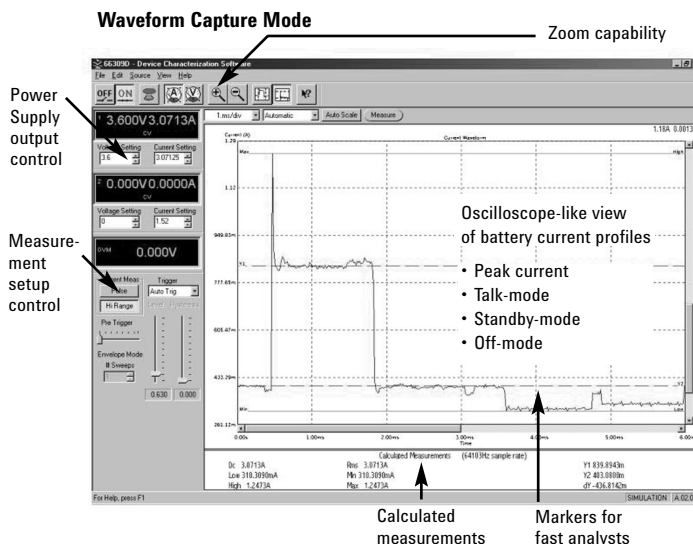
Waveform Capture Mode

Zoom capability

66309D - Device Characterization Software

File Edit Source View Help

OFF ON

Power Supply output control

3.600V 3.0713A
CV

Voltage Setting 3.6
Current Setting 3.07125

0.000V 0.0000A
CV

Voltage Setting 0
Current Setting 1.52

DVM 0.000V

Measurement setup control

Current Meas
Hi Range

Trigger
Auto Trig

Pre Trigger

Envelope Mode
# Sweeps

0.630 0.000

1.ms/div Automatic Auto Scale Measure

Current (A)
1.29
Current Waveform
1.18A 0.0013

Max
High
1.12
949.83m
Y1
777.65m
605.47m
433.29m
Y2
Min
Low
261.12m

0.00s 1.00ms 2.00ms 3.00ms 4.00ms 5.00ms 6.00
Time

Oscilloscope-like view of battery current profiles
• Peak current
• Talk-mode
• Standby-mode
• Off-mode

Calculated Measurements (64103Hz sample rate)

Dc 3.0713A
Low 310.3090mA
High 1.2473A
Rms 3.0713A
Min 310.3090mA
Max 1.2473A
Y1 839.8943m
Y2 403.0800m
dY -436.8142m

For Help, press F1
SIMULATION A.02.0

Calculated measurements

Markers for fast analysts